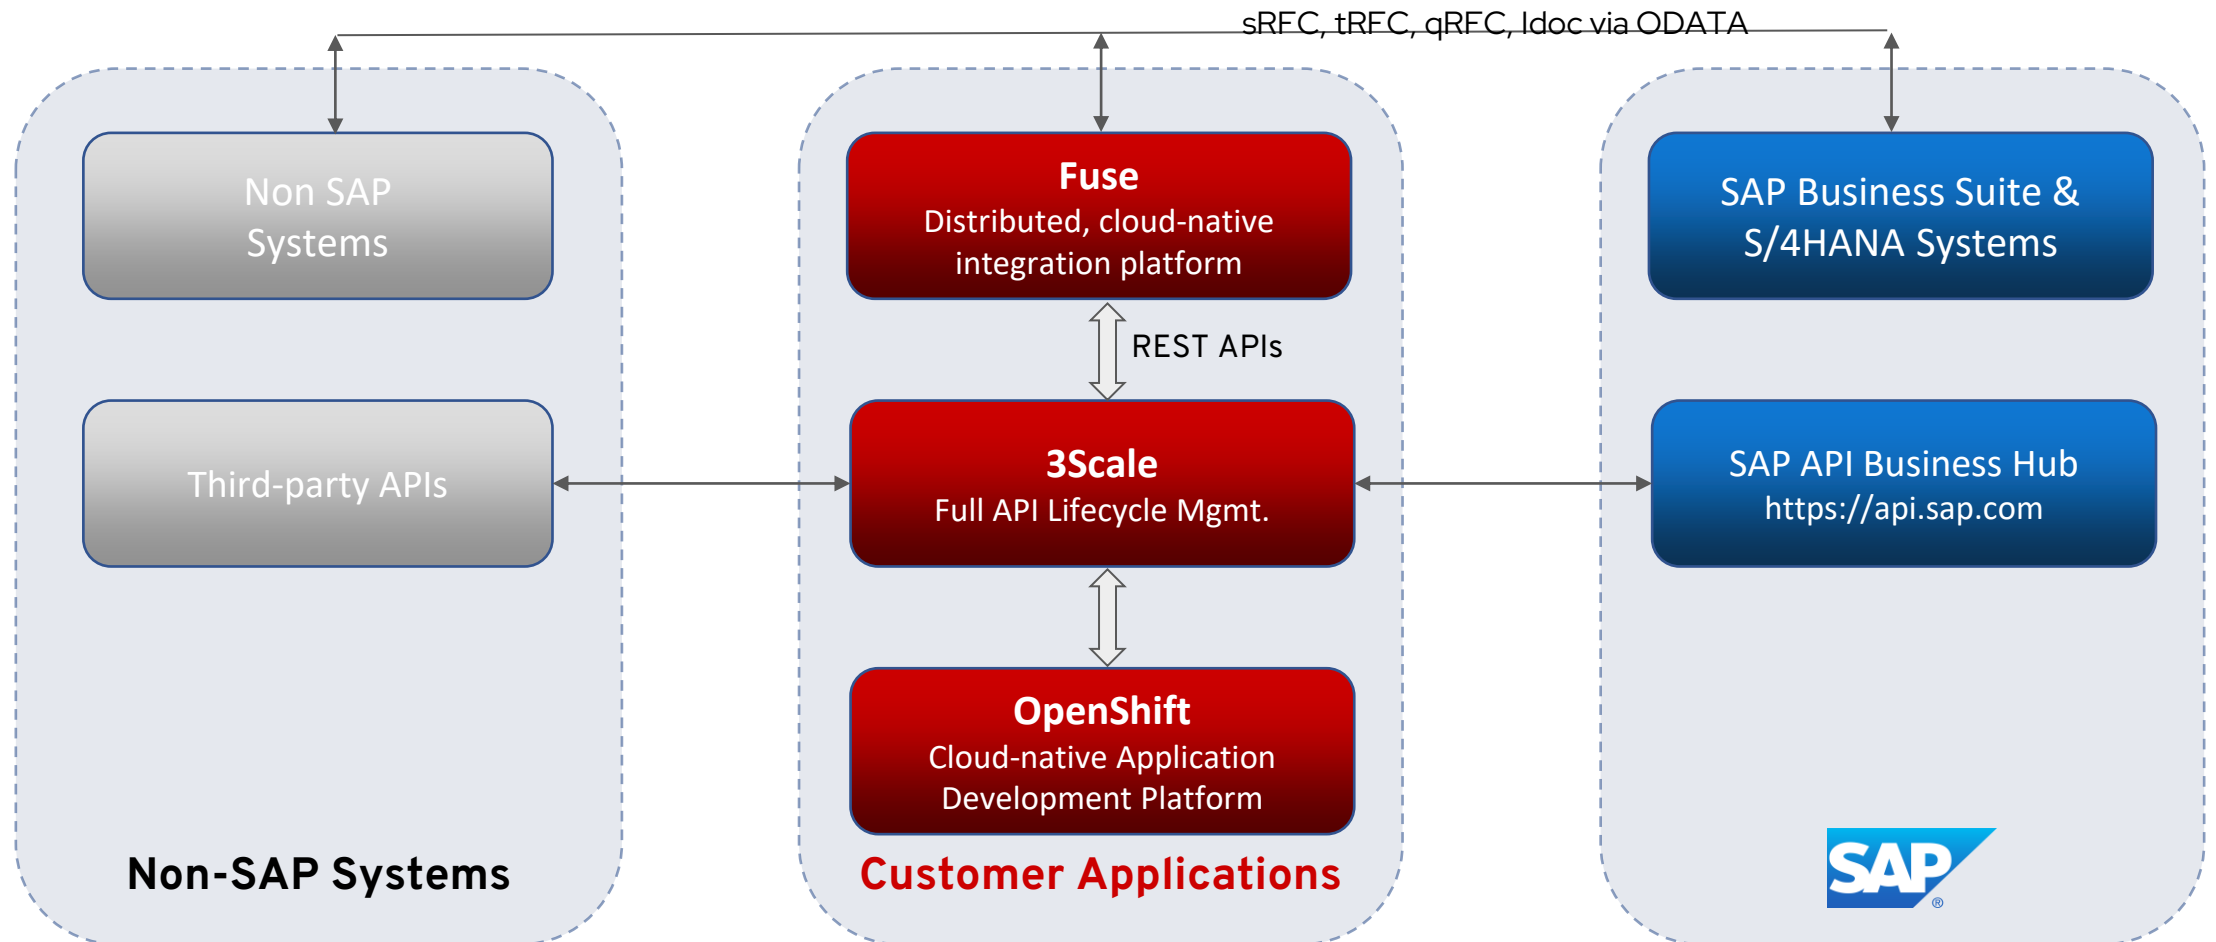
sRFC, tRFC, qRFC, Idoc via ODATA

Non SAP Systems

Third-party APIs

Non-SAP Systems

Fuse
Distributed, cloud-native integration platform

REST APIs

3Scale
Full API Lifecycle Mgmt.

OpenShift
Cloud-native Application Development Platform

Customer Applications

SAP Business Suite & S/4HANA Systems

SAP API Business Hub
https://api.sap.com

SAP